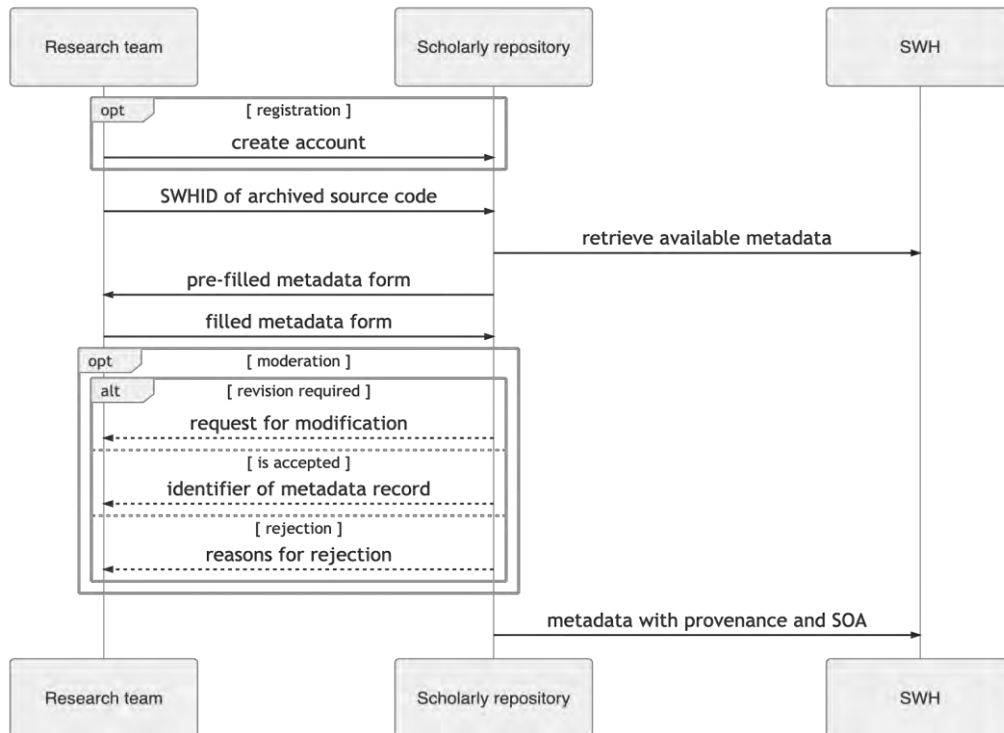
Research team

Scholarly repository

SWH

opt

[ registration ]

create account

SWHID of archived source code

retrieve available metadata

pre-filled metadata form

filled metadata form

opt

[ moderation ]

alt

[ revision required ]

request for modification

[ is accepted ]

identifier of metadata record

[ rejection ]

reasons for rejection

metadata with provenance and SOA

Research team

Scholarly repository

SWH